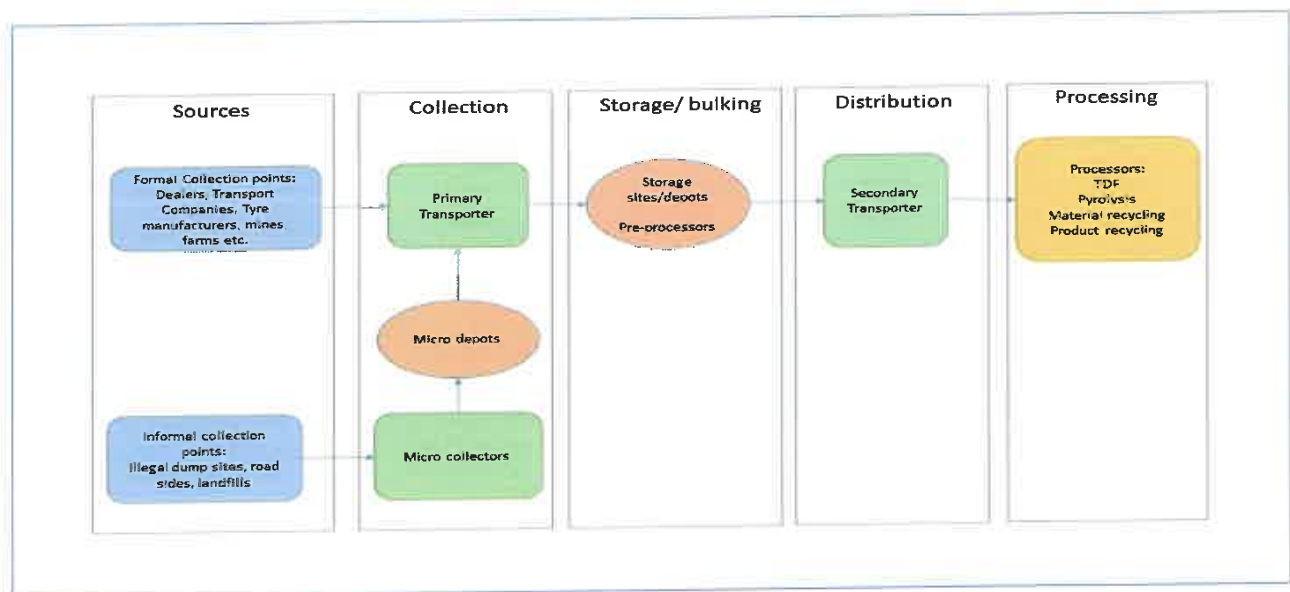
Sources

Formal Collection points: Dealers, Transport Companies, Tyre manufacturers, mines farms etc.

Informal collection points: Illegal dump sites, road sides, landfills

Collection

Primary Transporter

Micro depots

Micro collectors

Storage/ bulking

Storage sites/deoots

Pre-processors

Distribution

Secondary Transporter

Processing

Processors: TDF Pyrolysis Material recycling Product recycling